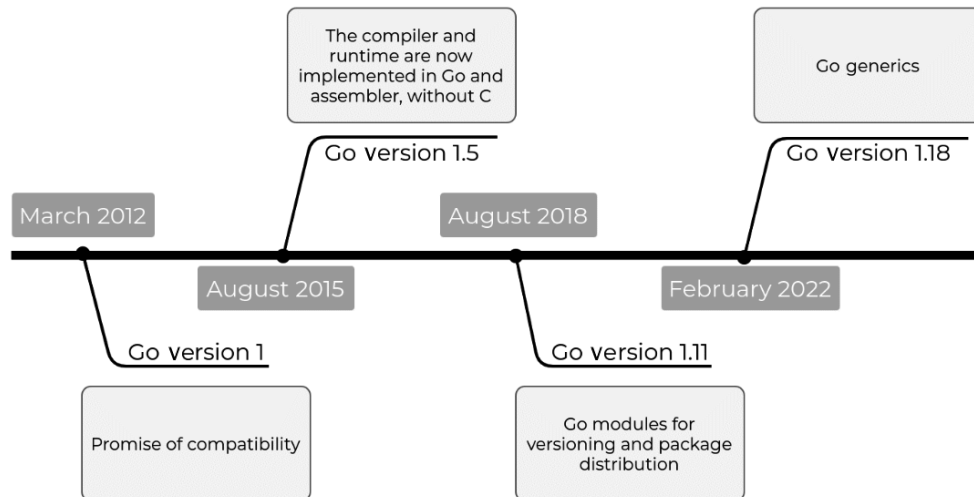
The compiler and runtime are now implemented in Go and assembler, without C

Go version 1.5

Go generics

Go version 1.18

March 2012

August 2018

August 2015

February 2022

Go version 1

Go version 1.11

Promise of compatibility

Go modules for versioning and package distribution